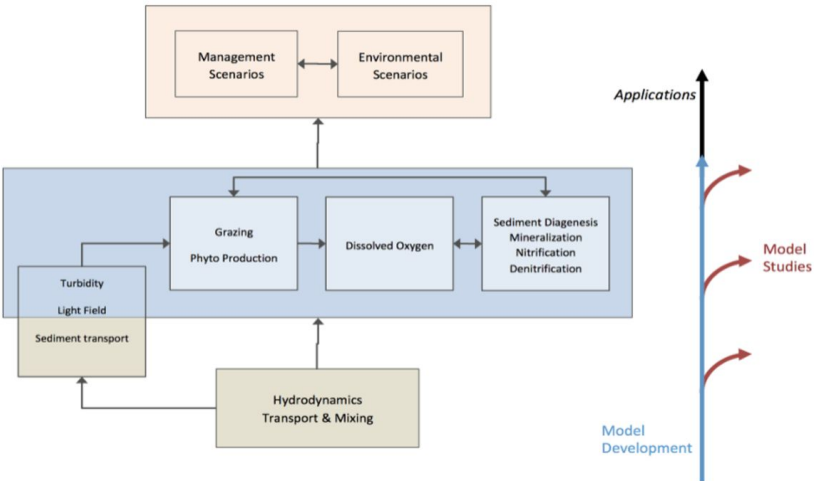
Management Scenarios

Environmental Scenarios

Applications

Grazing

Phyto Production

Dissolved Oxygen

Sediment Diagenesis
Mineralization
Nitrification
Denitrification

Model Studies

Turbidity

Light Field

Sediment transport

Hydrodynamics
Transport & Mixing

Model Development